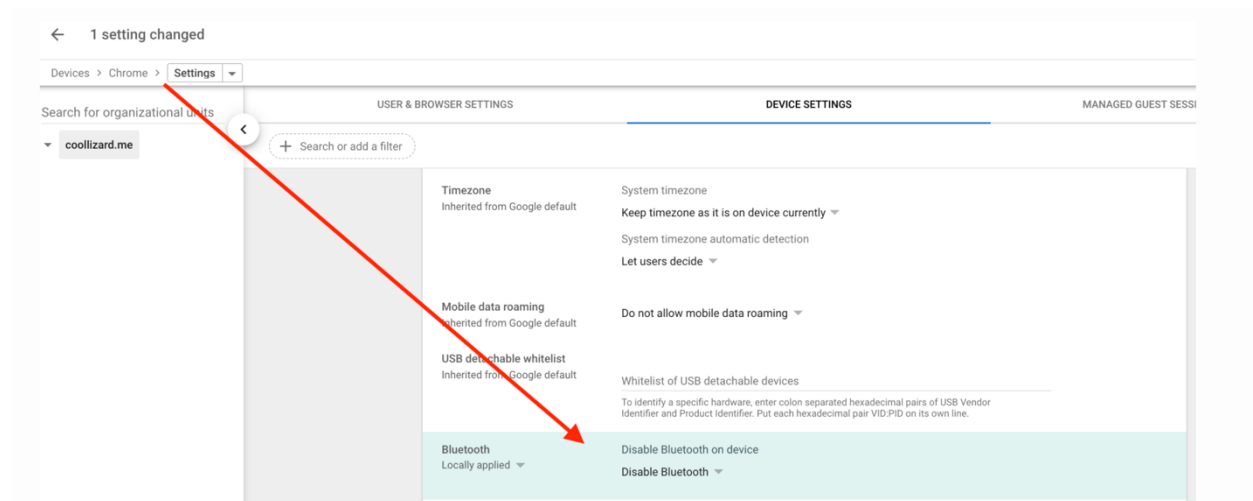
1 setting changed

Devices › Chrome › Settings

Search for organizational units

coollizard.me

USER & BROWSER SETTINGS

DEVICE SETTINGS

MANAGED GUEST SESSI

Search or add a filter

Timezone
Inherited from Google default

System timezone
Keep timezone as it is on device currently

System timezone automatic detection
Let users decide

Mobile data roaming
Inherited from Google default

Do not allow mobile data roaming

USB detachable whitelist
Inherited from Google default

Whitelist of USB detachable devices

To identify a specific hardware, enter colon separated hexadecimal pairs of USB Vendor Identifier and Product Identifier. Put each hexadecimal pair VID:PID on its own line.

Bluetooth
Locally applied

Disable Bluetooth on device
Disable Bluetooth